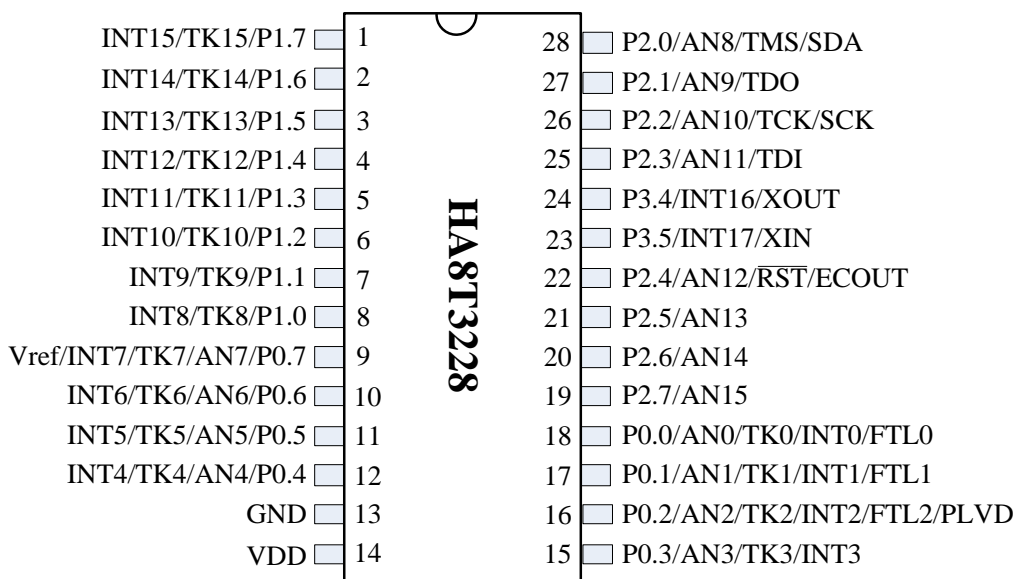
HA8T3228

INT15/TK15/P1.7 1
INT14/TK14/P1.6 2
INT13/TK13/P1.5 3
INT12/TK12/P1.4 4
INT11/TK11/P1.3 5
INT10/TK10/P1.2 6
INT9/TK9/P1.1 7
INT8/TK8/P1.0 8
Vref/INT7/TK7/AN7/P0.7 9
INT6/TK6/AN6/P0.6 10
INT5/TK5/AN5/P0.5 11
INT4/TK4/AN4/P0.4 12
GND 13
VDD 14

28 P2.0/AN8/TMS/SDA
27 P2.1/AN9/TDO
26 P2.2/AN10/TCK/SCK
25 P2.3/AN11/TDI
24 P3.4/INT16/XOUT
23 P3.5/INT17/XIN
22 P2.4/AN12/$\overline{RST}$/ECOUT
21 P2.5/AN13
20 P2.6/AN14
19 P2.7/AN15
18 P0.0/AN0/TK0/INT0/FTL0
17 P0.1/AN1/TK1/INT1/FTL1
16 P0.2/AN2/TK2/INT2/FTL2/PLVD
15 P0.3/AN3/TK3/INT3